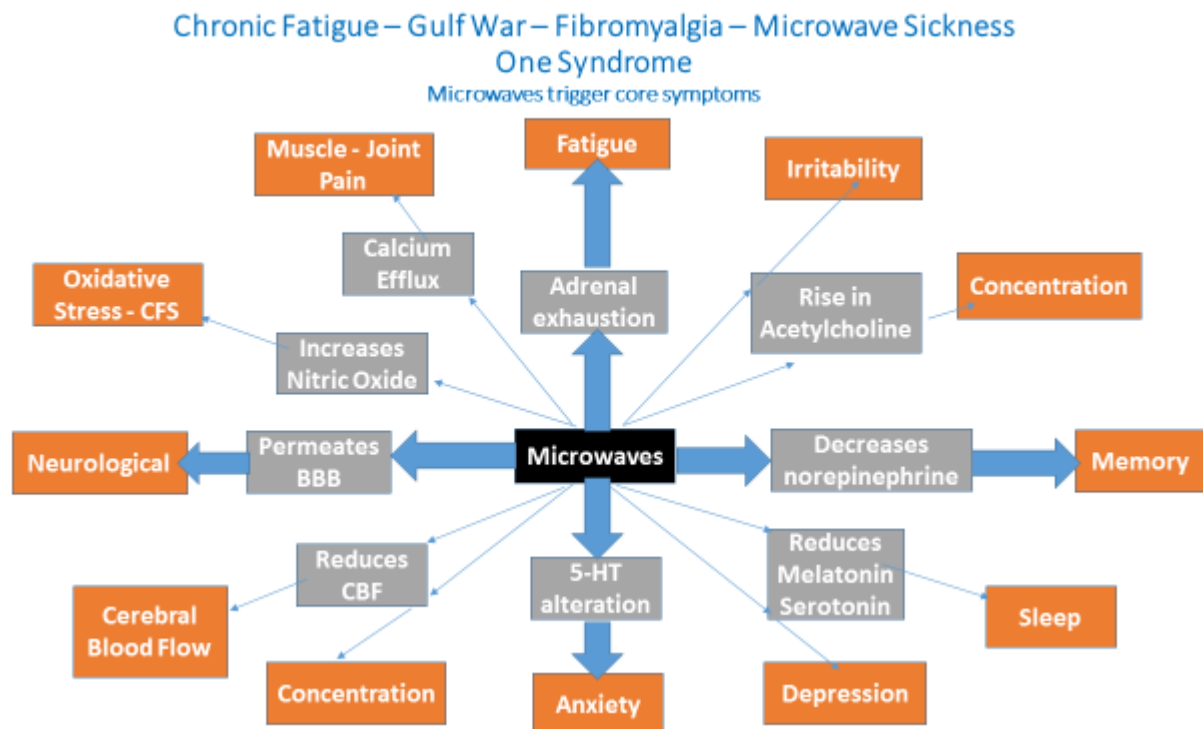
Chronic Fatigue – Gulf War – Fibromyalgia – Microwave Sickness
One Syndrome
Microwaves trigger core symptoms

Muscle - Joint Pain

Fatigue

Irritability

Calcium Efflux

Adrenal exhaustion

Rise in Acetylcholine

Concentration

Oxidative Stress - CFS

Increases Nitric Oxide

Neurological

Permeates BBB

Microwaves

Decreases norepinephrine

Memory

Reduces CBF

5-HT alteration

Reduces Melatonin Serotonin

Sleep

Cerebral Blood Flow

Concentration

Anxiety

Depression